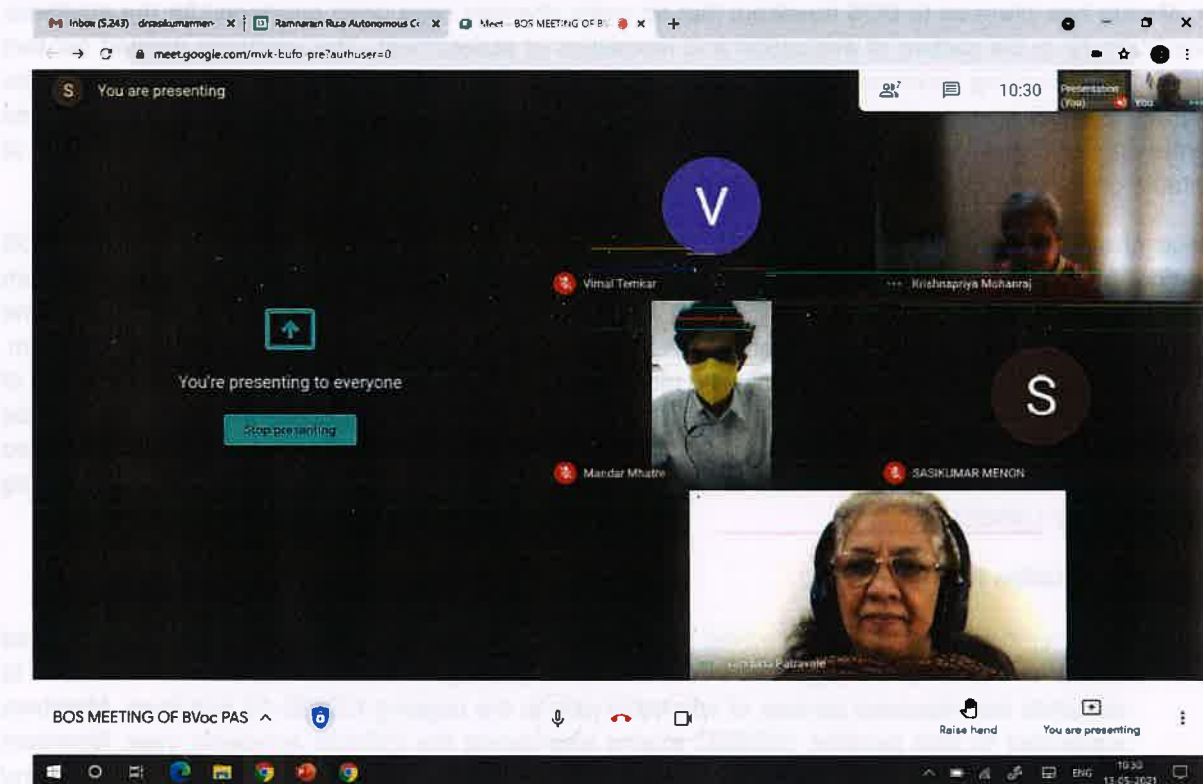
Inbox (5,243) drsasikumarmen
Ramnarain Ruia Autonomous Co
Meet - BOS MEETING OF BV
meet.google.com/mvk-bufo pre?authuser=0

S You are presenting

10:30
Presentation (You)
You

V
Vimal Temkar
Krishnapriya Mohanraj

You're presenting to everyone
Stop presenting

Mandar Mhatre
S
SASIKUMAR MENON

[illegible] Patravale

BOS MEETING OF BVoc PAS
Raise hand
You are presenting

ENG
10:30
13-05-2021